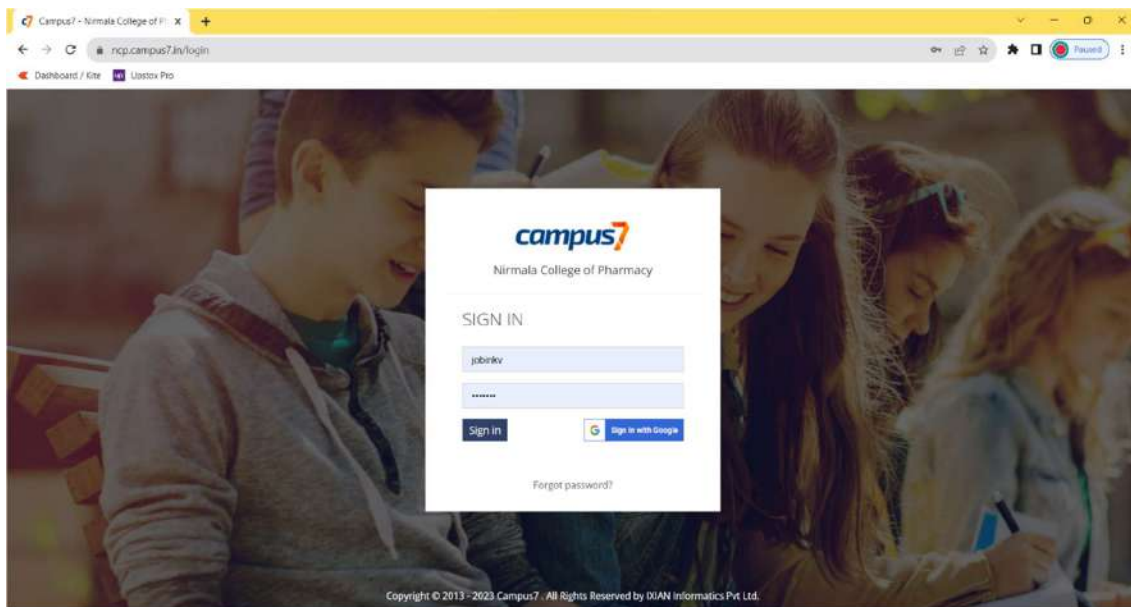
Campus7 - Nirmala College of Ph ×
+
ncp.campus7.in/login
Paused
Dashboard / Kite
Upstox Pro

campus7
Nirmala College of Pharmacy

SIGN IN

jobinkv
•••••••
Sign in
Sign in with Google

Forgot password?

Copyright © 2013 - 2023 Campus7 . All Rights Reserved by IXIAN Informatics Pvt Ltd.